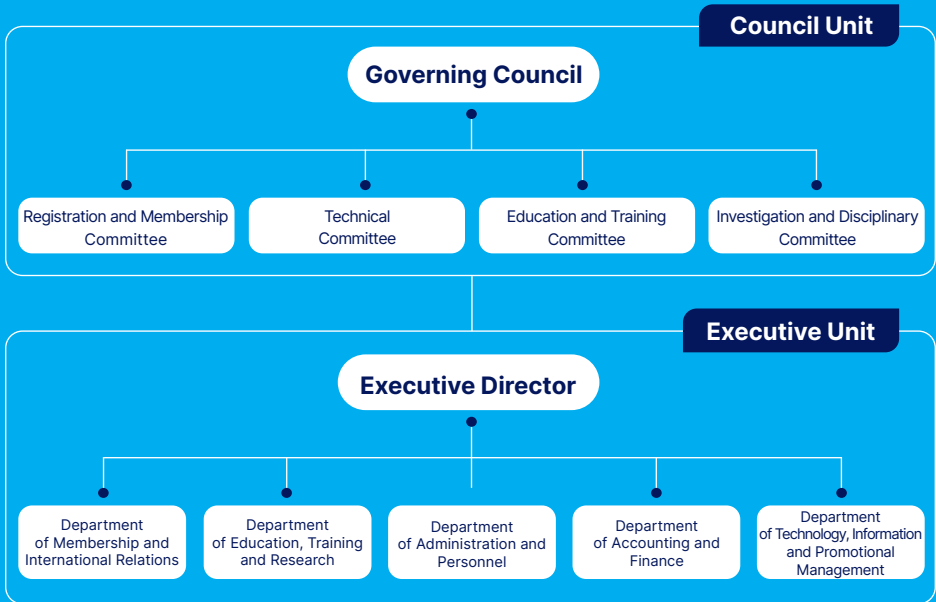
Council Unit

Governing Council

Registration and Membership Committee

Technical Committee

Education and Training Committee

Investigation and Disciplinary Committee

Executive Unit

Executive Director

Department of Membership and International Relations

Department of Education, Training and Research

Department of Administration and Personnel

Department of Accounting and Finance

Department of Technology, Information and Promotional Management